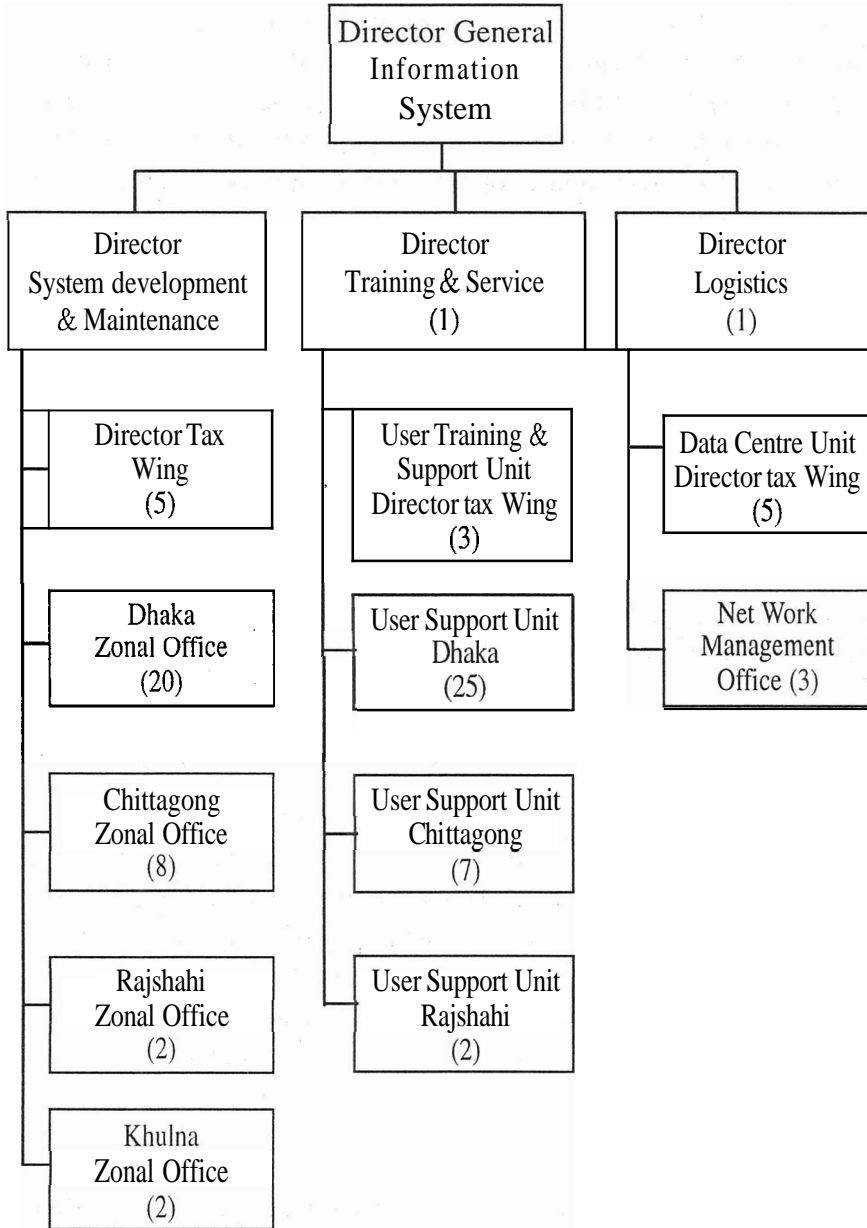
Director General Information System

Director System development & Maintenance

Director Training & Service (1)

Director Logistics (1)

Director Tax Wing (5)

Dhaka Zonal Office (20)

Chittagong Zonal Office (8)

Rajshahi Zonal Office (2)

Khulna Zonal Office (2)

User Training & Support Unit Director tax Wing (3)

User Support Unit Dhaka (25)

User Support Unit Chittagong (7)

User Support Unit Rajshahi (2)

Data Centre Unit Director tax Wing (5)

Net Work Management Office (3)